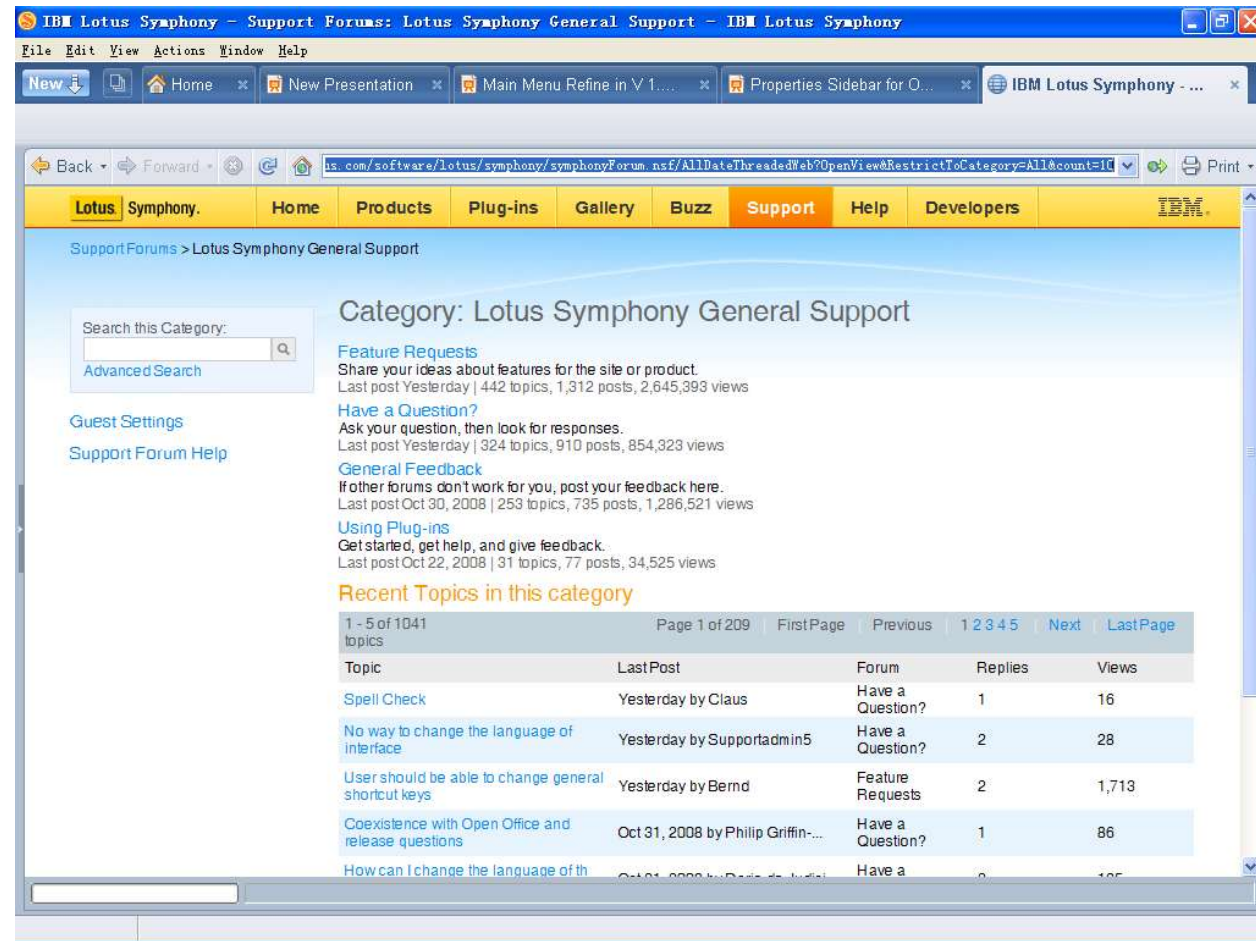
IBM Lotus Symphony - Support Forums: Lotus Symphony General Support - IBM Lotus Symphony

File Edit View Actions Window Help

New | Home | New Presentation | Main Menu Refine in V 1.... | Properties Sidebar for O... | IBM Lotus Symphony - ...

Back · Forward · | is.com/software/lotus/symphony/symphonyForum.nsf/AllDateThreadedWeb?OpenView&RestrictToCategory=All&count=1C | Print

Lotus. Symphony. | Home | Products | Plug-ins | Gallery | Buzz | Support | Help | Developers | IBM.

Support Forums > Lotus Symphony General Support

Search this Category:
Advanced Search

Guest Settings
Support Forum Help

Category: Lotus Symphony General Support

Feature Requests
Share your ideas about features for the site or product.
Last post Yesterday | 442 topics, 1,312 posts, 2,645,393 views

Have a Question?
Ask your question, then look for responses.
Last post Yesterday | 324 topics, 910 posts, 854,323 views

General Feedback
If other forums don't work for you, post your feedback here.
Last post Oct 30, 2008 | 253 topics, 735 posts, 1,286,521 views

Using Plug-ins
Get started, get help, and give feedback.
Last post Oct 22, 2008 | 31 topics, 77 posts, 34,525 views

Recent Topics in this category

1 - 5 of 1041 topics | Page 1 of 209 | First Page | Previous | 1 2 3 4 5 | Next | Last Page

| Topic | Last Post | Forum | Replies | Views |
|---|---|---|---|---|
| Spell Check | Yesterday by Claus | Have a Question? | 1 | 16 |
| No way to change the language of interface | Yesterday by Supportadmin5 | Have a Question? | 2 | 28 |
| User should be able to change general shortcut keys | Yesterday by Bernd | Feature Requests | 2 | 1,713 |
| Coexistence with Open Office and release questions | Oct 31, 2008 by Philip Griffin-... | Have a Question? | 1 | 86 |
| How can I change the language of th | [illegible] | Have a | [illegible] | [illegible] |